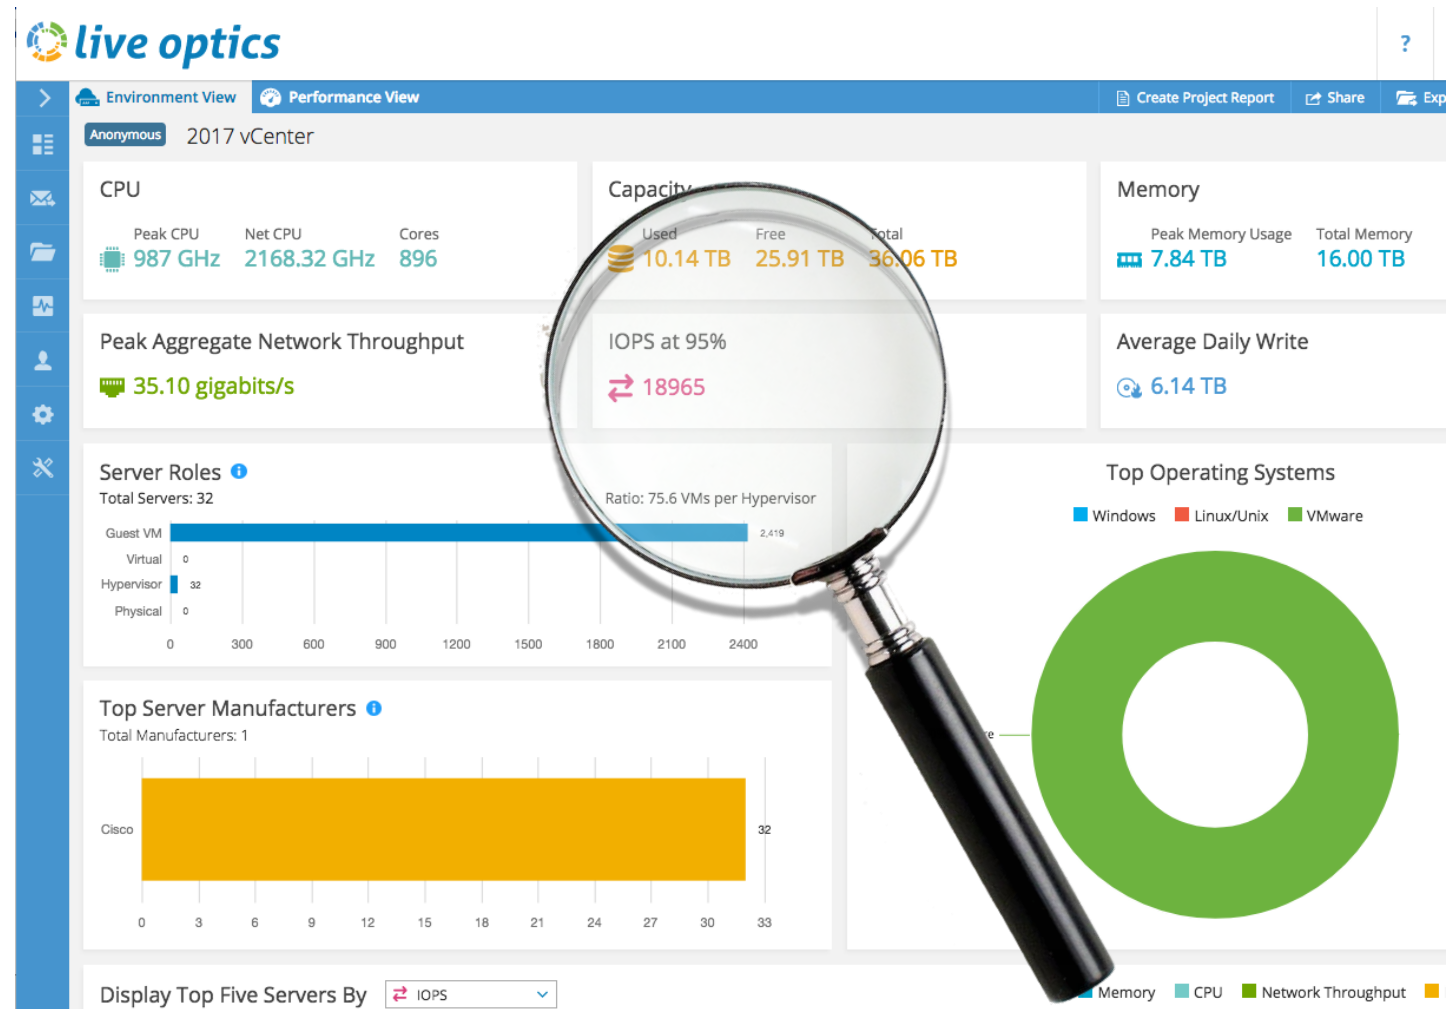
live optics

?

Environment View Performance View Create Project Report Share Exp

Anonymous 2017 vCenter

CPU
Peak CPU 987 GHz
Net CPU 2168.32 GHz
Cores 896

Capacity
Used 10.14 TB
Free 25.91 TB
Total 36.06 TB

Memory
Peak Memory Usage 7.84 TB
Total Memory 16.00 TB

Peak Aggregate Network Throughput
35.10 gigabits/s

IOPS at 95%
18965

Average Daily Write
6.14 TB

Server Roles
Total Servers: 32
Ratio: 75.6 VMs per Hypervisor

| | |
|---|---|
| Guest VM | 2,419 |
| Virtual | 0 |
| Hypervisor | 32 |
| Physical | 0 |

0 300 600 900 1200 1500 1800 2100 2400

Top Operating Systems
Windows Linux/Unix VMware

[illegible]e

Top Server Manufacturers
Total Manufacturers: 1

| | |
|---|---|
| Cisco | 32 |

0 3 6 9 12 15 18 21 24 27 30 33

Display Top Five Servers By IOPS

Memory CPU Network Throughput